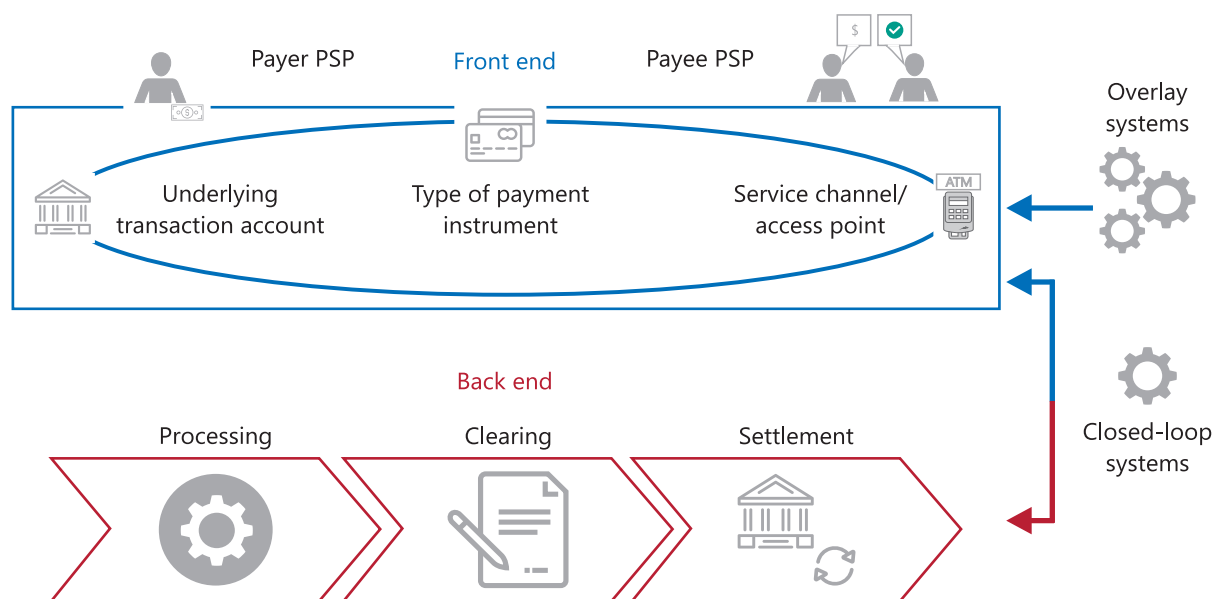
Payer PSP

Front end

Payee PSP

$

Overlay systems

$

Underlying transaction account

Type of payment instrument

Service channel/ access point

ATM

Back end

Closed-loop systems

Processing

Clearing

Settlement